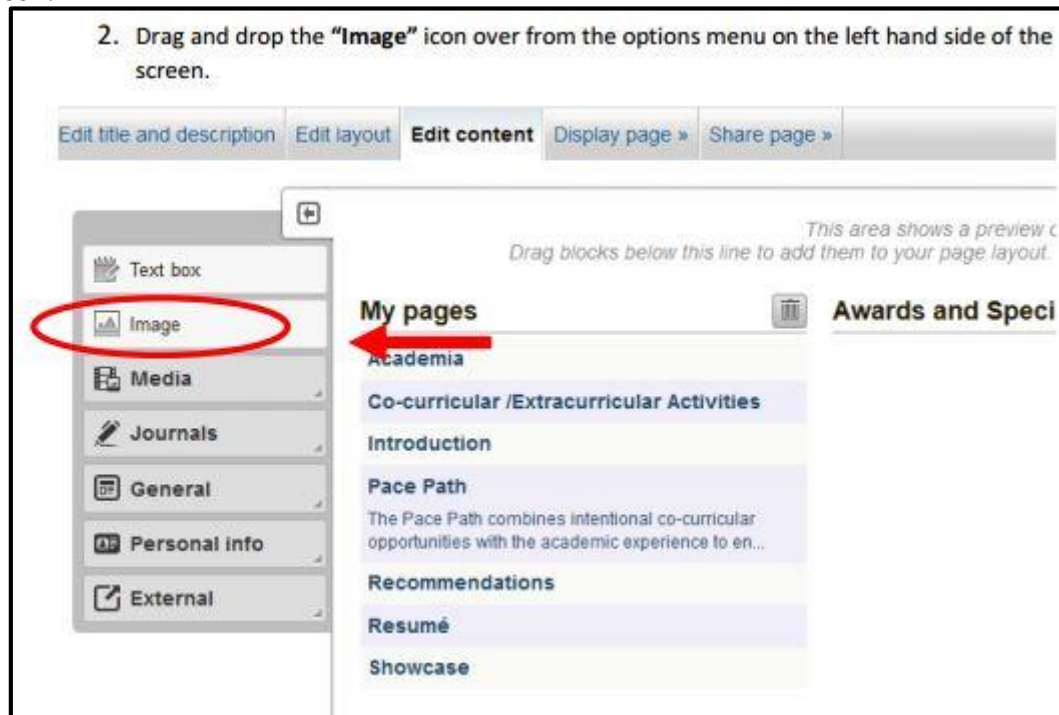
2. Drag and drop the **"Image"** icon over from the options menu on the left hand side of the screen.

Edit title and description Edit layout **Edit content** Display page » Share page »

This area shows a preview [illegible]
Drag blocks below this line to add them to your page layout.

Text box
Image
Media
Journals
General
Personal info
External

**My pages**

Academia
Co-curricular /Extracurricular Activities
Introduction
Pace Path
The Pace Path combines intentional co-curricular opportunities with the academic experience to en...
Recommendations
Resumé
Showcase

**Awards and Speci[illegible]**